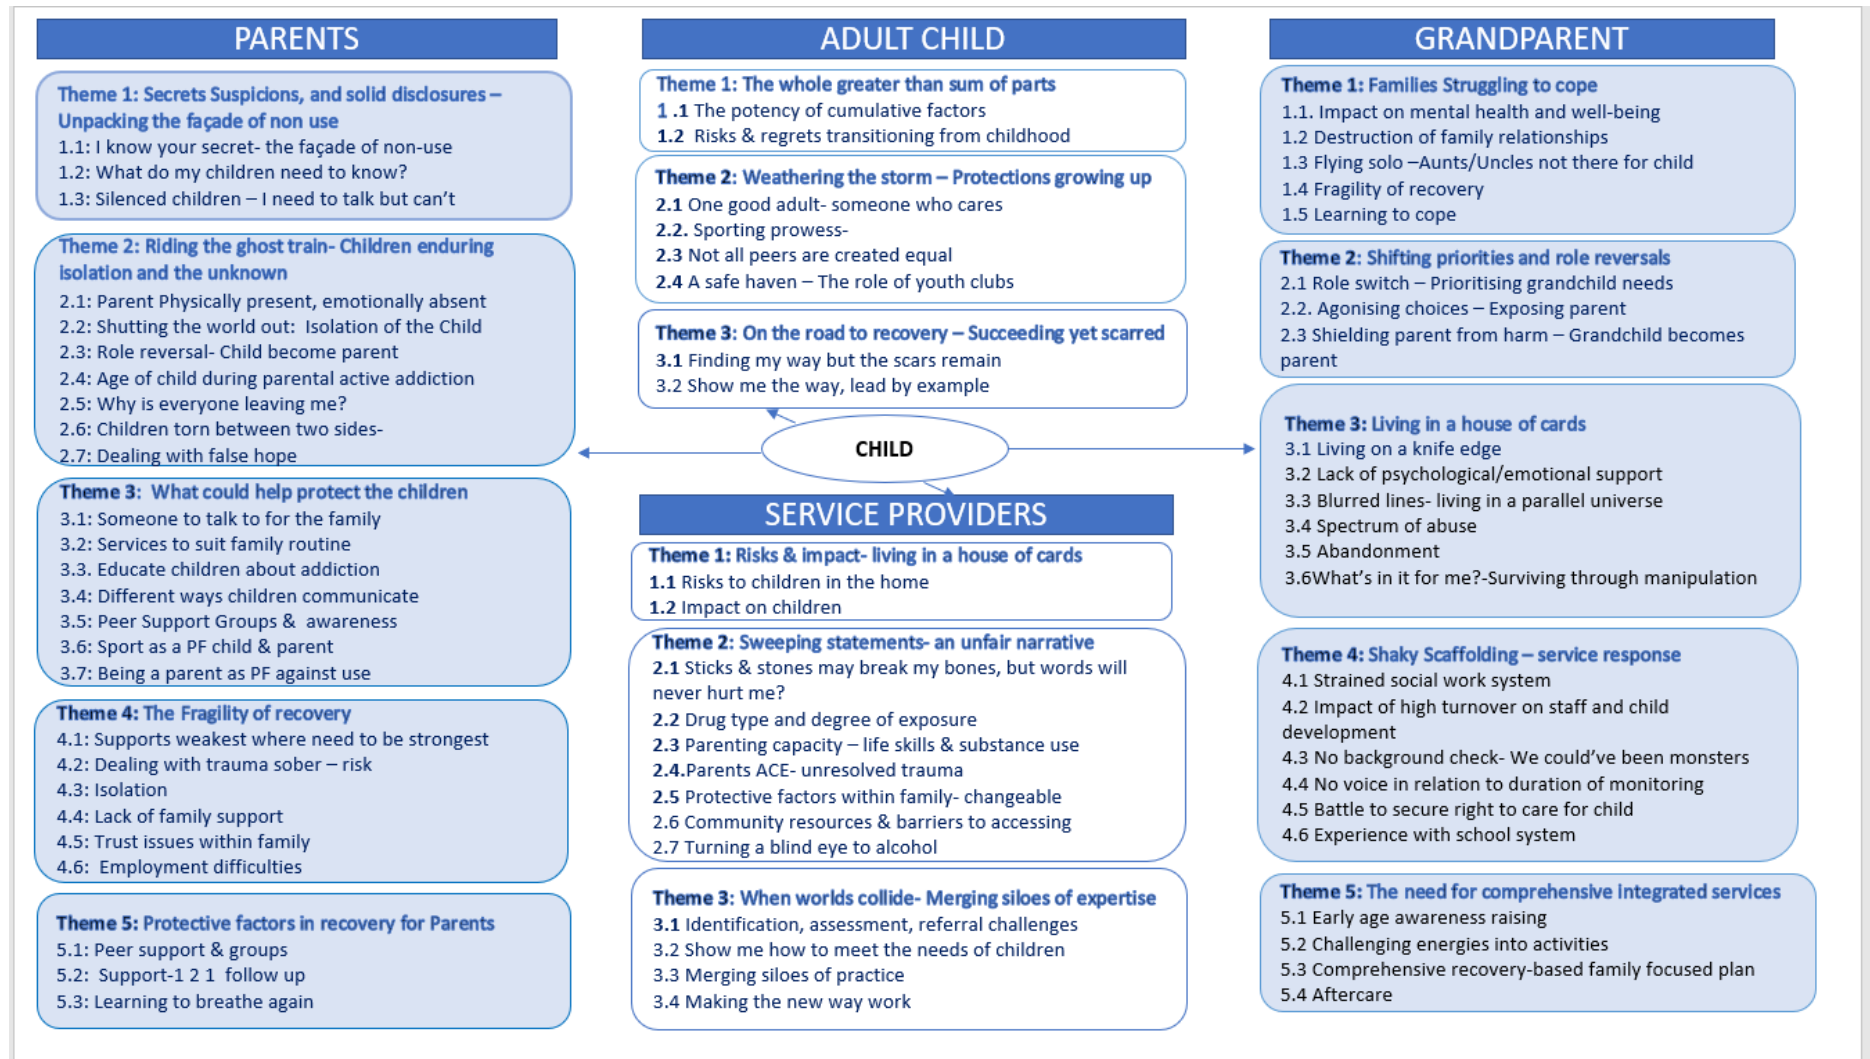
PARENTS

Theme 1: Secrets Suspicions, and solid disclosures – Unpacking the façade of non use
1.1: I know your secret- the façade of non-use
1.2: What do my children need to know?
1.3: Silenced children – I need to talk but can't

Theme 2: Riding the ghost train- Children enduring isolation and the unknown
2.1: Parent Physically present, emotionally absent
2.2: Shutting the world out: Isolation of the Child
2.3: Role reversal- Child become parent
2.4: Age of child during parental active addiction
2.5: Why is everyone leaving me?
2.6: Children torn between two sides-
2.7: Dealing with false hope

Theme 3: What could help protect the children
3.1: Someone to talk to for the family
3.2: Services to suit family routine
3.3. Educate children about addiction
3.4: Different ways children communicate
3.5: Peer Support Groups & awareness
3.6: Sport as a PF child & parent
3.7: Being a parent as PF against use

Theme 4: The Fragility of recovery
4.1: Supports weakest where need to be strongest
4.2: Dealing with trauma sober – risk
4.3: Isolation
4.4: Lack of family support
4.5: Trust issues within family
4.6: Employment difficulties

Theme 5: Protective factors in recovery for Parents
5.1: Peer support & groups
5.2: Support-1 2 1 follow up
5.3: Learning to breathe again

ADULT CHILD

Theme 1: The whole greater than sum of parts
1 .1 The potency of cumulative factors
1.2 Risks & regrets transitioning from childhood

Theme 2: Weathering the storm – Protections growing up
2.1 One good adult- someone who cares
2.2. Sporting prowess-
2.3 Not all peers are created equal
2.4 A safe haven – The role of youth clubs

Theme 3: On the road to recovery – Succeeding yet scarred
3.1 Finding my way but the scars remain
3.2 Show me the way, lead by example

CHILD

SERVICE PROVIDERS

Theme 1: Risks & impact- living in a house of cards
1.1 Risks to children in the home
1.2 Impact on children

Theme 2: Sweeping statements- an unfair narrative
2.1 Sticks & stones may break my bones, but words will never hurt me?
2.2 Drug type and degree of exposure
2.3 Parenting capacity – life skills & substance use
2.4.Parents ACE- unresolved trauma
2.5 Protective factors within family- changeable
2.6 Community resources & barriers to accessing
2.7 Turning a blind eye to alcohol

Theme 3: When worlds collide- Merging siloes of expertise
3.1 Identification, assessment, referral challenges
3.2 Show me how to meet the needs of children
3.3 Merging siloes of practice
3.4 Making the new way work

GRANDPARENT

Theme 1: Families Struggling to cope
1.1. Impact on mental health and well-being
1.2 Destruction of family relationships
1.3 Flying solo –Aunts/Uncles not there for child
1.4 Fragility of recovery
1.5 Learning to cope

Theme 2: Shifting priorities and role reversals
2.1 Role switch – Prioritising grandchild needs
2.2. Agonising choices – Exposing parent
2.3 Shielding parent from harm – Grandchild becomes parent

Theme 3: Living in a house of cards
3.1 Living on a knife edge
3.2 Lack of psychological/emotional support
3.3 Blurred lines- living in a parallel universe
3.4 Spectrum of abuse
3.5 Abandonment
3.6What's in it for me?-Surviving through manipulation

Theme 4: Shaky Scaffolding – service response
4.1 Strained social work system
4.2 Impact of high turnover on staff and child development
4.3 No background check- We could've been monsters
4.4 No voice in relation to duration of monitoring
4.5 Battle to secure right to care for child
4.6 Experience with school system

Theme 5: The need for comprehensive integrated services
5.1 Early age awareness raising
5.2 Challenging energies into activities
5.3 Comprehensive recovery-based family focused plan
5.4 Aftercare